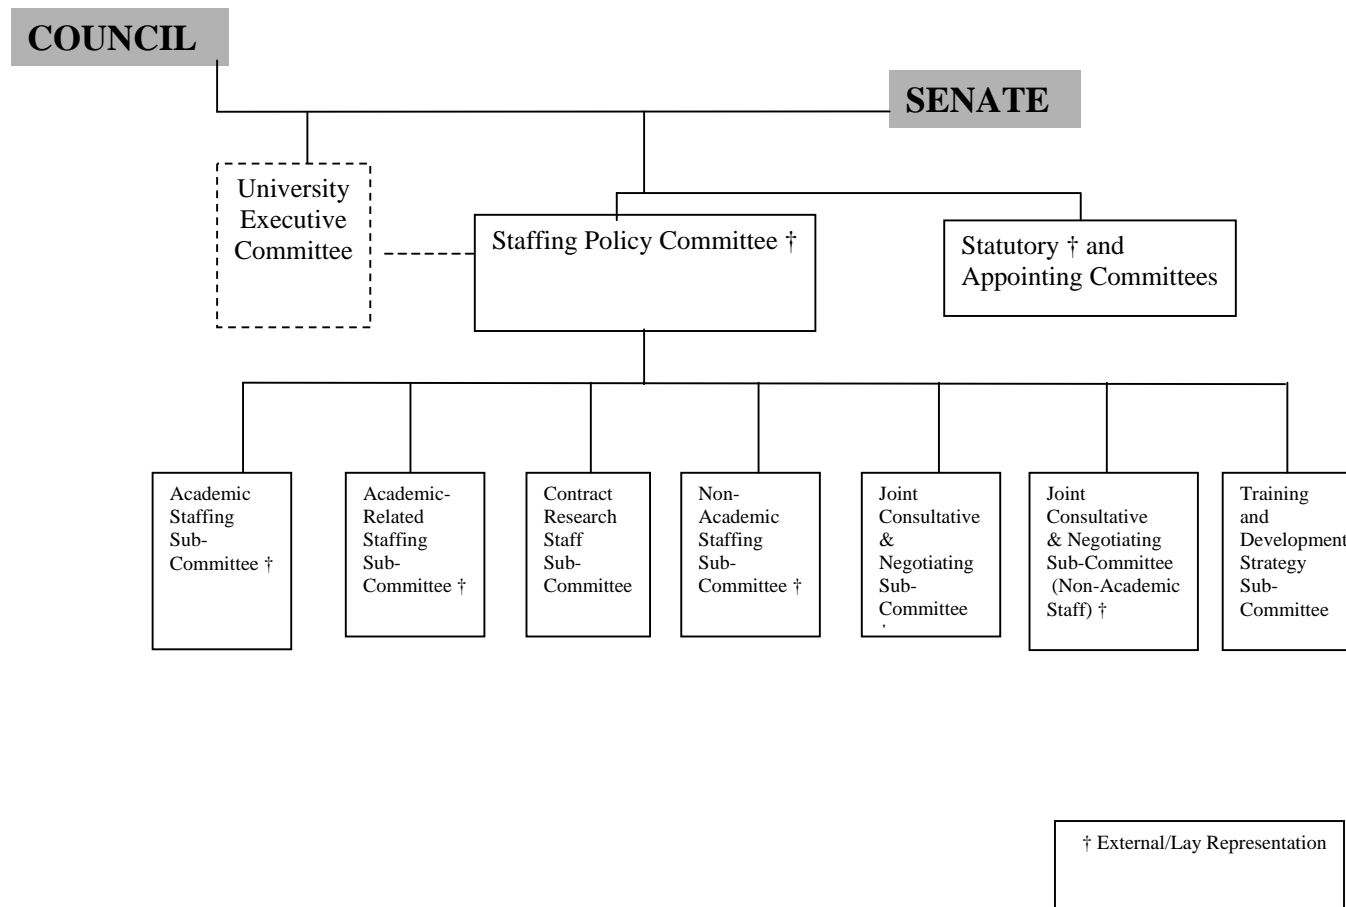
COUNCIL

SENATE

University Executive Committee

Staffing Policy Committee †

Statutory † and Appointing Committees

Academic Staffing Sub-Committee †

Academic-Related Staffing Sub-Committee †

Contract Research Staff Sub-Committee

Non-Academic Staffing Sub-Committee †

Joint Consultative & Negotiating Sub-Committee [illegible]

Joint Consultative & Negotiating Sub-Committee (Non-Academic Staff) †

Training and Development Strategy Sub-Committee

† External/Lay Representation